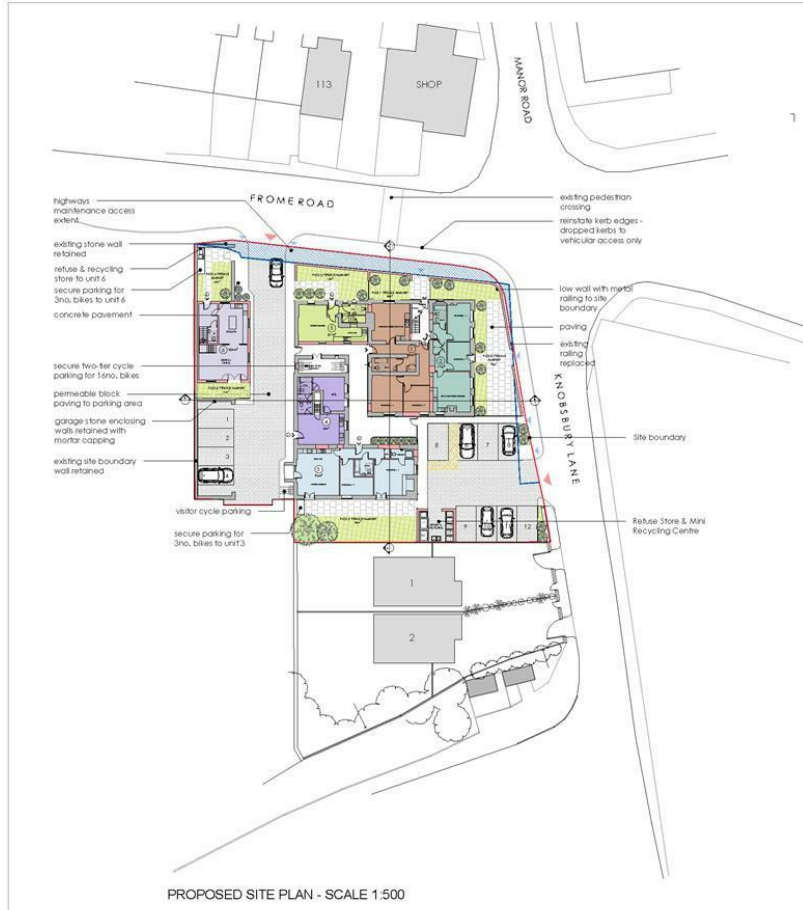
113

SHOP

MANOR ROAD

FROMEROAD

highways maintenance access extent

existing stone wall retained

refuse & recycling store to unit 6

secure parking for 3no. bikes to unit 6

concrete pavement

secure two-tier cycle parking for 16no. bikes

permeable block paving to parking area

garage stone enclosing walls retained with mortar capping

existing site boundary wall retained

visitor cycle parking

secure parking for 3no. bikes to unit 3

existing pedestrian crossing

reinstate kerb edges - dropped kerbs to vehicular access only

low wall with metal railing to site boundary

paving

existing railing replaced

KNOBSBURY LANE

Site boundary

Refuse Store & Mini Recycling Centre

1
2
3
7
8
9
12

1

2

PROPOSED SITE PLAN - SCALE 1:500